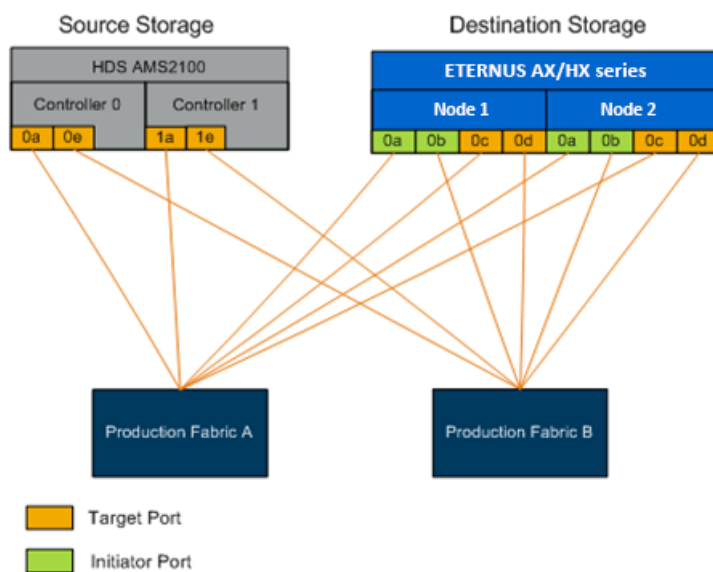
Source Storage

HDS AMS2100

Controller 0

Controller 1

0a 0e

1a 1e

Destination Storage

ETERNUS AX/HX series

Node 1

Node 2

0a 0b 0c 0d

0a 0b 0c 0d

Production Fabric A

Production Fabric B

Target Port

Initiator Port